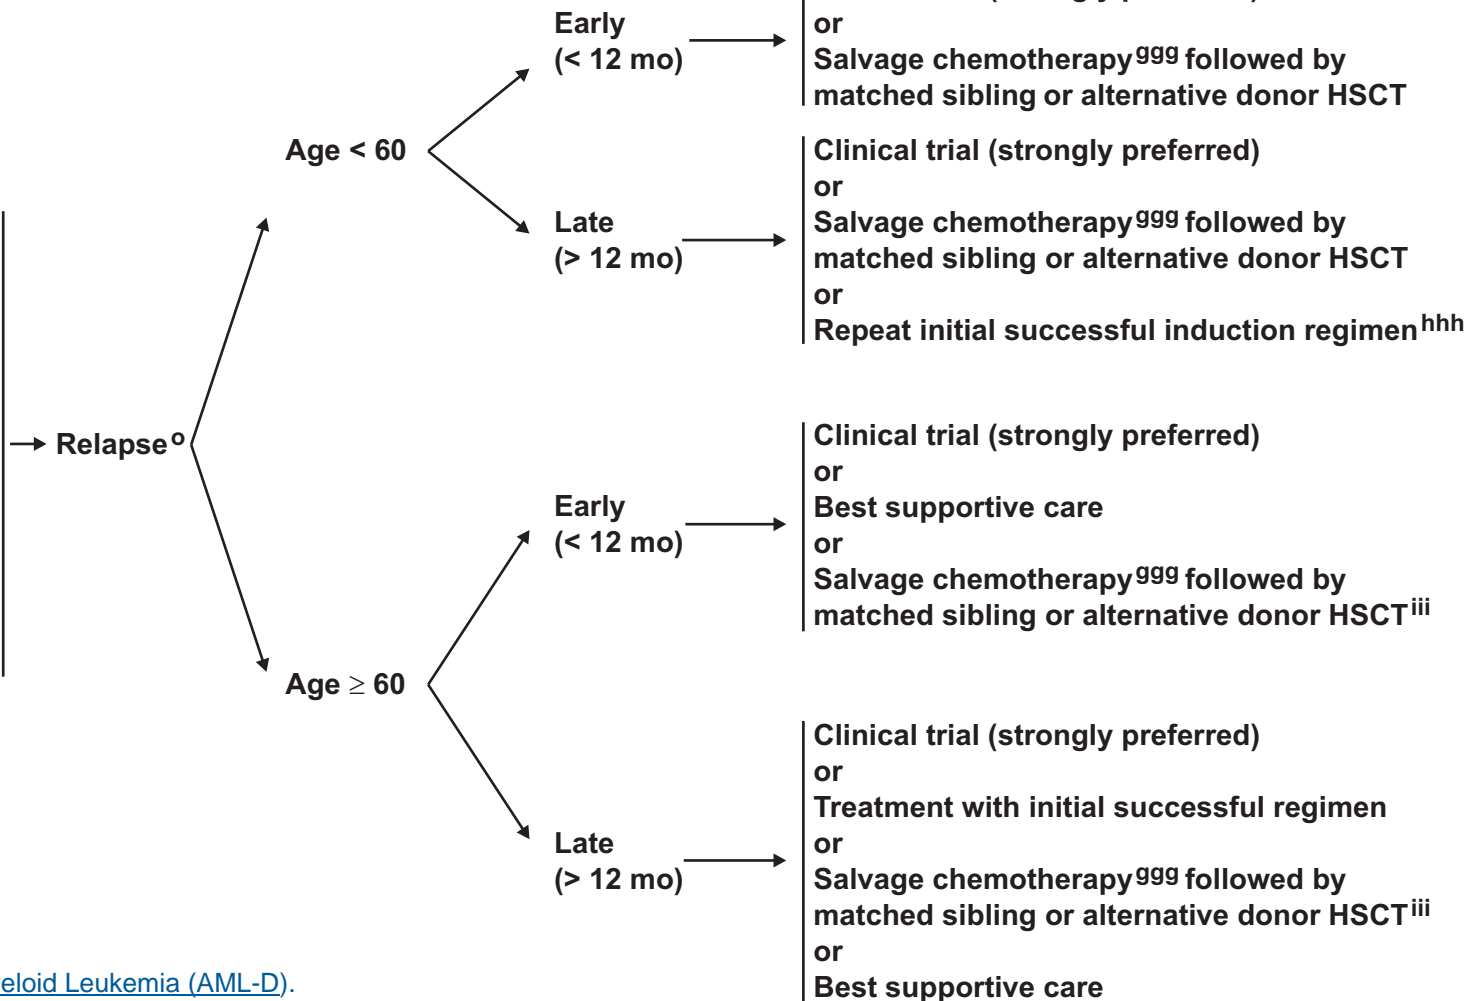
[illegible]
or
Salvage chemotherapy$^{ggg}$ followed by matched sibling or alternative donor HSCT

Early
(< 12 mo)

Age < 60

Clinical trial (strongly preferred)
or
Salvage chemotherapy$^{ggg}$ followed by matched sibling or alternative donor HSCT
or
Repeat initial successful induction regimen$^{hhh}$

Late
(> 12 mo)

Relapse$^{o}$

Clinical trial (strongly preferred)
or
Best supportive care
or
Salvage chemotherapy$^{ggg}$ followed by matched sibling or alternative donor HSCT$^{iii}$

Early
(< 12 mo)

Age $\geq$ 60

Clinical trial (strongly preferred)
or
Treatment with initial successful regimen
or
Salvage chemotherapy$^{ggg}$ followed by matched sibling or alternative donor HSCT$^{iii}$
or
Best supportive care

Late
(> 12 mo)

eloid Leukemia (AML-D).